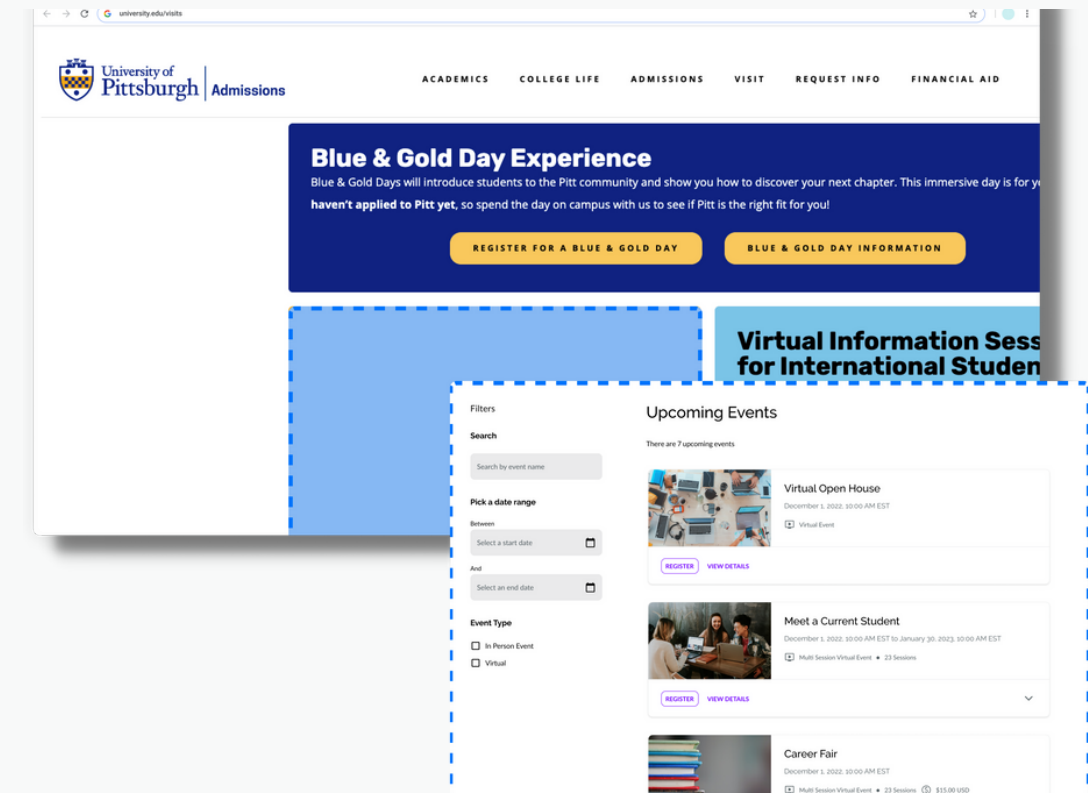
university.edu/visits

University of Pittsburgh | Admissions

ACADEMICS COLLEGE LIFE ADMISSIONS VISIT REQUEST INFO FINANCIAL AID

Blue & Gold Day Experience

Blue & Gold Days will introduce students to the Pitt community and show you how to discover your next chapter. This immersive day is for y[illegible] **haven't applied to Pitt yet**, so spend the day on campus with us to see if Pitt is the right fit for you!

REGISTER FOR A BLUE & GOLD DAY BLUE & GOLD DAY INFORMATION

Virtual Information Sess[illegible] for International Studen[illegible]

Filters

Search

Search by event name

Pick a date range

Between

Select a start date

And

Select an end date

Event Type

In Person Event

Virtual

Upcoming Events

There are 7 upcoming events

Virtual Open House

December 1, 2022, 10:00 AM EST

Virtual Event

REGISTER VIEW DETAILS

Meet a Current Student

December 1, 2022, 10:00 AM EST to January 30, 2023, 10:00 AM EST

Multi Session Virtual Event • 23 Sessions

REGISTER VIEW DETAILS

Career Fair

December 1, 2022, 10:00 AM EST

Multi Session Virtual Event • 23 Sessions $15.00 USD